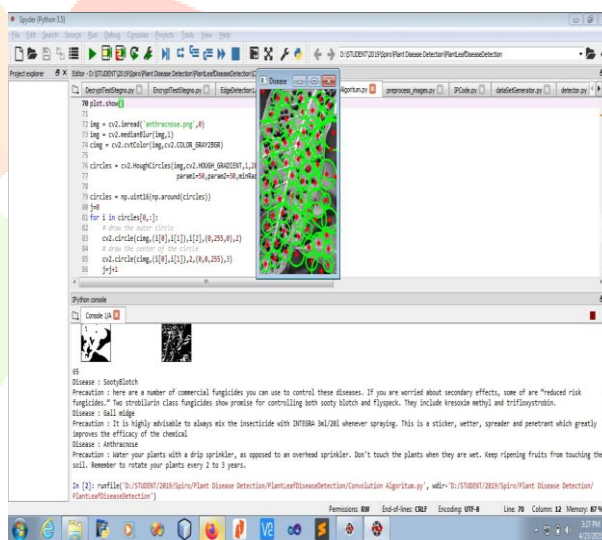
Spyder (Python 3.5)

File Edit Search Source Run Debug Consoles Projects Tools View Help

D:\STUDENT\2019\Spiro\Plant Disease Detection\PlantLeafDiseaseDetection

Project explorer

Editor - D:\STUDENT\2019\Spiro\Plant Disease Detection\PlantLeafDiseaseDetection\

DecryptTextStegno.py EncryptTextStegno.py EdgeDetection.py Algoritum.py preprocess_images.py IPCode.py dataGetGenerator.py detector.py

Disease

70 plt.show()
71
72 img = cv2.imread('anthracnose.png',0)
73 img = cv2.medianBlur(img,1)
74 cimg = cv2.cvtColor(img,cv2.COLOR_GRAY2BGR)
75
76 circles = cv2.HoughCircles(img,cv2.HOUGH_GRADIENT,1,20,
77 param1=50,param2=30,minRa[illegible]
78
79 circles = np.uint16(np.around(circles))
80 j=0
81 for i in circles[0,:]:
82 # draw the outer circle
83 cv2.circle(cimg,(i[0],i[1]),i[2],(0,255,0),2)
84 # draw the center of the circle
85 cv2.circle(cimg,(i[0],i[1]),2,(0,0,255),3)
86 j=j+1

IPython console

Console 1/A

65
Disease : SootyBlotch
Precaution : here are a number of commercial fungicides you can use to control these diseases. If you are worried about secondary effects, some of are "reduced risk fungicides." Two strobilurin class fungicides show promise for controlling both sooty blotch and flyspeck. They include kresoxim methyl and trifloxystrobin.
Disease : Gall midge
Precaution : It is highly advisable to always mix the insecticide with INTEGRA 3ml/20l whenever spraying. This is a sticker, wetter, spreader and penetrant which greatly improves the efficacy of the chemical
Disease : Anthracnose
Precaution : Water your plants with a drip sprinkler, as opposed to an overhead sprinkler. Don't touch the plants when they are wet. Keep ripening fruits from touching the soil. Remember to rotate your plants every 2 to 3 years.

In [2]: runfile('D:/STUDENT/2019/Spiro/Plant Disease Detection/PlantLeafDiseaseDetection/Convolution Algoritum.py', wdir='D:/STUDENT/2019/Spiro/Plant Disease Detection/PlantLeafDiseaseDetection')

Permissions: RW End-of-lines: CRLF Encoding: UTF-8 Line: 70 Column: 12 Memory: 67 %

3:27 PM
4/21/2020